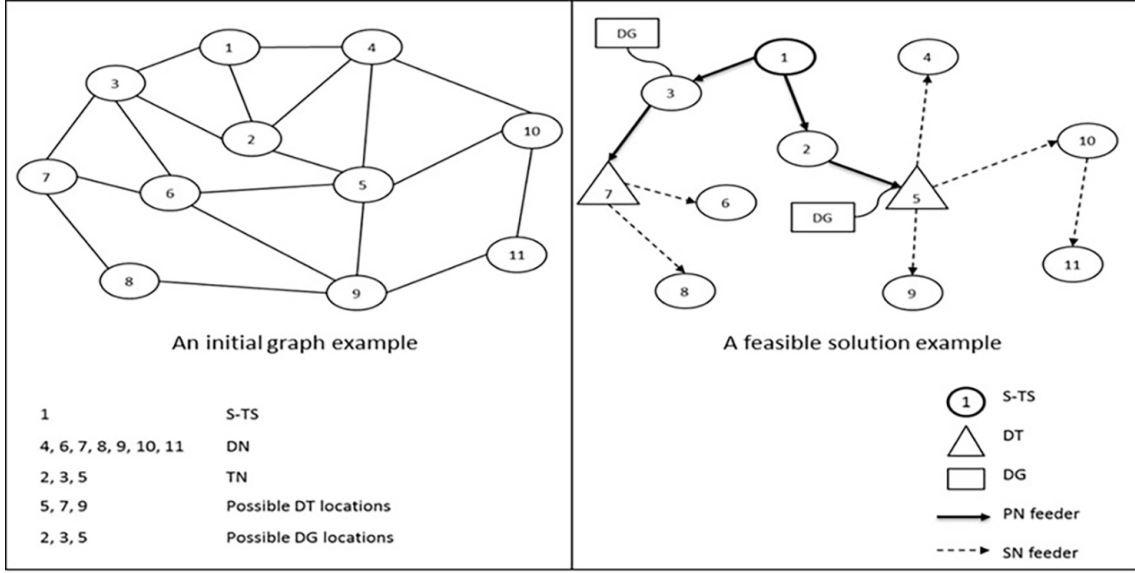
1
3
4
2
10
7
6
5
11
8
9

An initial graph example

| | |
|---|---|
| 1 | S-TS |
| 4, 6, 7, 8, 9, 10, 11 | DN |
| 2, 3, 5 | TN |
| 5, 7, 9 | Possible DT locations |
| 2, 3, 5 | Possible DG locations |

DG
1
3
4
2
10
7
6
DG
5
11
8
9

A feasible solution example

1 S-TS
DT
DG
PN feeder
SN feeder